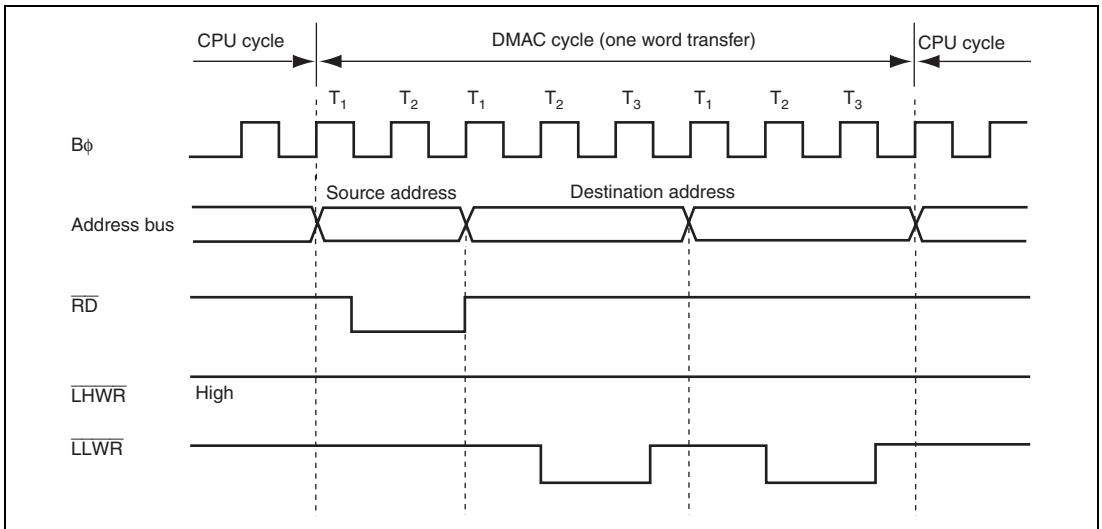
CPU cycle

DMAC cycle (one word transfer)

CPU cycle

$T_1$ $T_2$ $T_1$ $T_2$ $T_3$ $T_1$ $T_2$ $T_3$

Bϕ

Source address

Destination address

Address bus

$\overline{RD}$

$\overline{LHWR}$

High

$\overline{LLWR}$